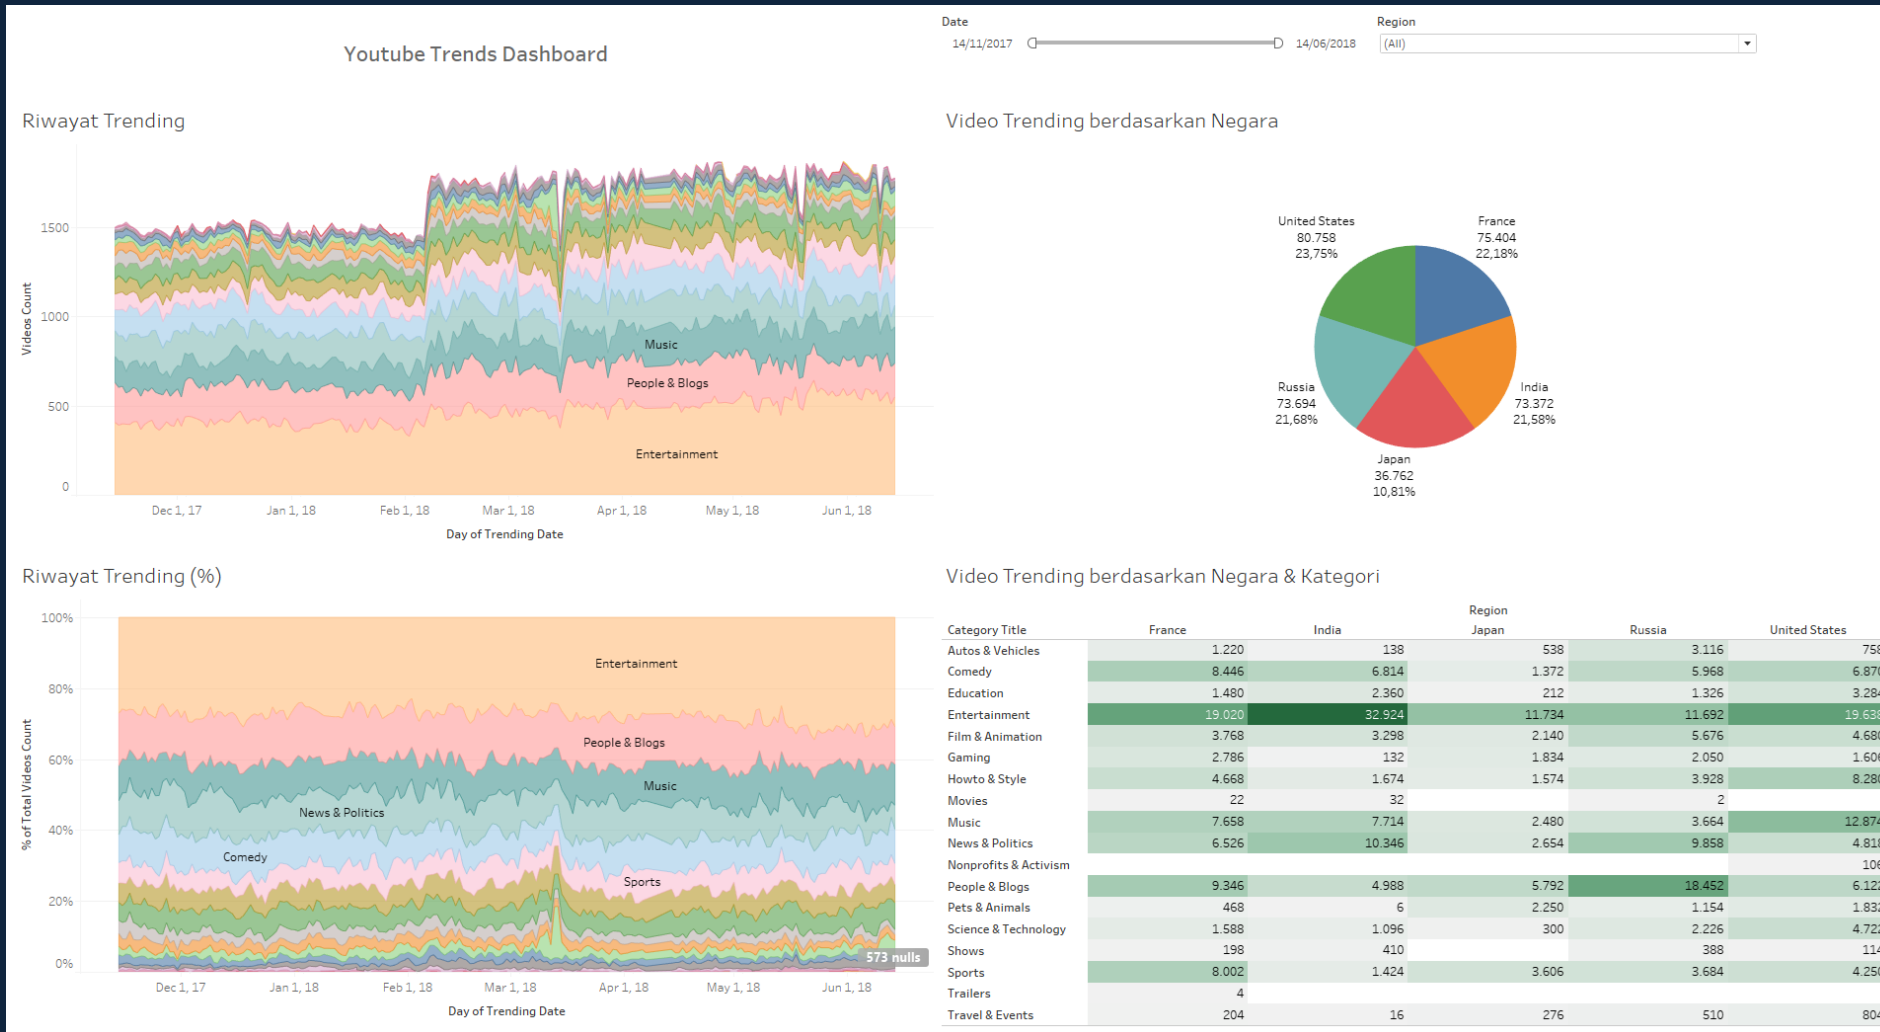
Youtube Trends Dashboard

Date
14/11/2017 14/06/2018

Region
(All)

Riwayat Trending

Videos Count
1500
1000
500
0

Music
People & Blogs
Entertainment

Dec 1, 17 Jan 1, 18 Feb 1, 18 Mar 1, 18 Apr 1, 18 May 1, 18 Jun 1, 18
Day of Trending Date

Video Trending berdasarkan Negara

United States
80.758
23,75%

France
75.404
22,18%

Russia
73.694
21,68%

India
73.372
21,58%

Japan
36.762
10,81%

Riwayat Trending (%)

% of Total Videos Count
100%
80%
60%
40%
20%
0%

Entertainment
People & Blogs
Music
News & Politics
Comedy
Sports
573 nulls

Dec 1, 17 Jan 1, 18 Feb 1, 18 Mar 1, 18 Apr 1, 18 May 1, 18 Jun 1, 18
Day of Trending Date

Video Trending berdasarkan Negara & Kategori

Region

| Category Title | France | India | Japan | Russia | United States |
|---|---|---|---|---|---|
| Autos & Vehicles | 1.220 | 138 | 538 | 3.116 | 75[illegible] |
| Comedy | 8.446 | 6.814 | 1.372 | 5.968 | 6.87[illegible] |
| Education | 1.480 | 2.360 | 212 | 1.326 | 3.28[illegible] |
| Entertainment | 19.020 | 32.924 | 11.734 | 11.692 | 19.63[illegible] |
| Film & Animation | 3.768 | 3.298 | 2.140 | 5.676 | 4.68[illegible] |
| Gaming | 2.786 | 132 | 1.834 | 2.050 | 1.60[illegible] |
| Howto & Style | 4.668 | 1.674 | 1.574 | 3.928 | 8.28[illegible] |
| Movies | 22 | 32 | | 2 | |
| Music | 7.658 | 7.714 | 2.480 | 3.664 | 12.87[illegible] |
| News & Politics | 6.526 | 10.346 | 2.654 | 9.858 | 4.81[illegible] |
| Nonprofits & Activism | | | | | 10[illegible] |
| People & Blogs | 9.346 | 4.988 | 5.792 | 18.452 | 6.12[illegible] |
| Pets & Animals | 468 | 6 | 2.250 | 1.154 | 1.83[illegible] |
| Science & Technology | 1.588 | 1.096 | 300 | 2.226 | 4.72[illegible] |
| Shows | 198 | 410 | | 388 | 11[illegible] |
| Sports | 8.002 | 1.424 | 3.606 | 3.684 | 4.25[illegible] |
| Trailers | 4 | | | | |
| Travel & Events | 204 | 16 | 276 | 510 | 80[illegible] |